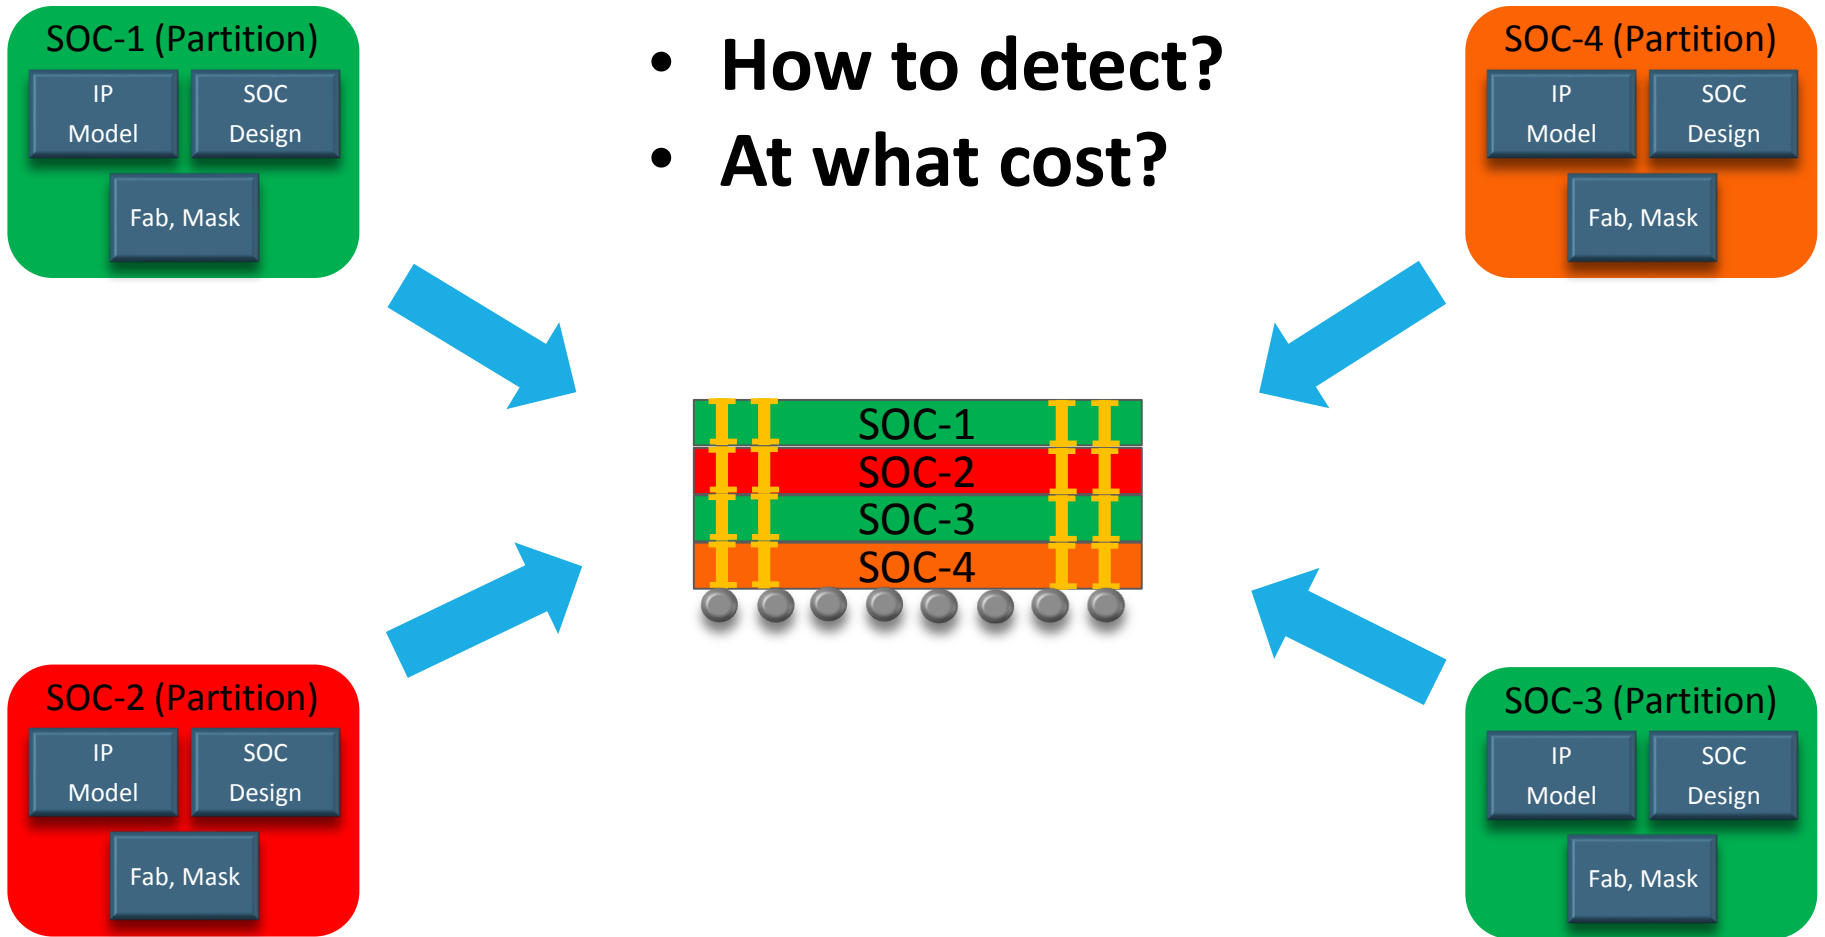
SOC-1 (Partition)

IP Model

SOC Design

Fab, Mask

• How to detect?
• At what cost?

SOC-4 (Partition)

IP Model

SOC Design

Fab, Mask

SOC-1
SOC-2
SOC-3
SOC-4

SOC-2 (Partition)

IP Model

SOC Design

Fab, Mask

SOC-3 (Partition)

IP Model

SOC Design

Fab, Mask